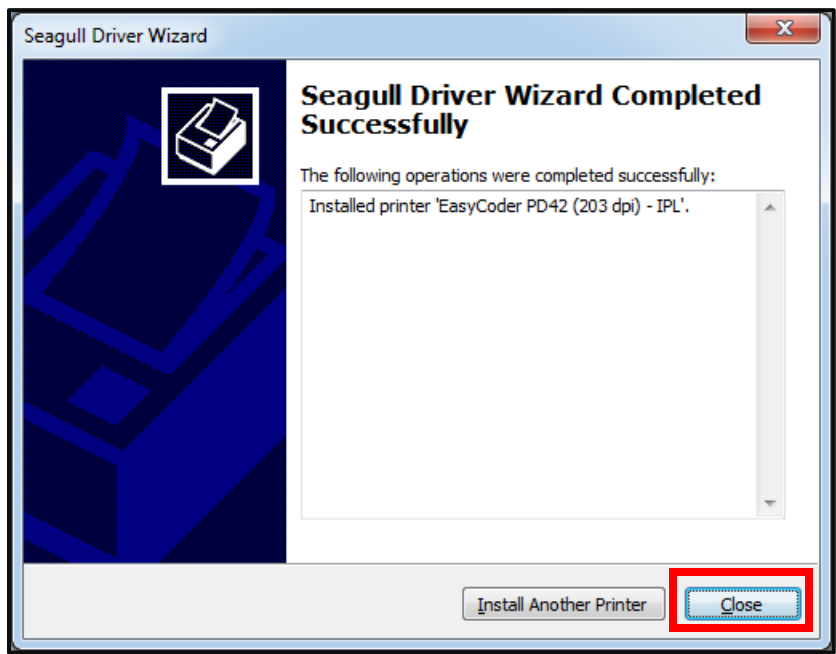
Seagull Driver Wizard

Seagull Driver Wizard Completed Successfully

The following operations were completed successfully:

Installed printer 'EasyCoder PD42 (203 dpi) - IPL'.

Install Another Printer

Close